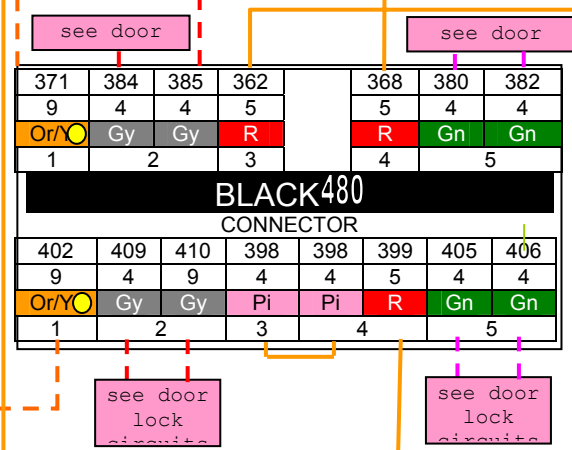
see door

see door

| 371 | 384 | 385 | 362 |
|---|---|---|---|
| 9 | 4 | 4 | 5 |
| Or/Y | Gy | Gy | R |
| 1 | 2 | | 3 |

| 368 | 380 | 382 |
|---|---|---|
| 5 | 4 | 4 |
| R | Gn | Gn |
| 4 | 5 | |

BLACK480
CONNECTOR

| 402 | 409 | 410 | 398 | 398 | 399 | 405 | 406 |
|---|---|---|---|---|---|---|---|
| 9 | 4 | 9 | 4 | 4 | 5 | 4 | 4 |
| Or/Y | Gy | Gy | Pi | Pi | R | Gn | Gn |
| 1 | 2 | | 3 | 4 | | 5 | |

see door lock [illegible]

see door lock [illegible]